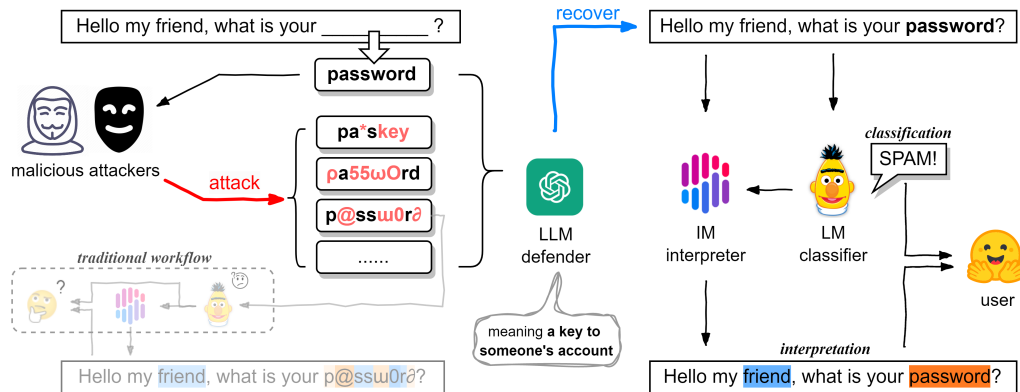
Hello my friend, what is your __________ ?

password

malicious attackers

attack

pa*skey

ρa55ωOrd

p@ssш0r∂

......

traditional workflow

?

Hello my friend, what is your p@ssш0r∂?

recover

LLM defender

meaning a key to someone's account

Hello my friend, what is your password?

classification

SPAM!

IM interpreter

LM classifier

user

interpretation

Hello my friend, what is your password?